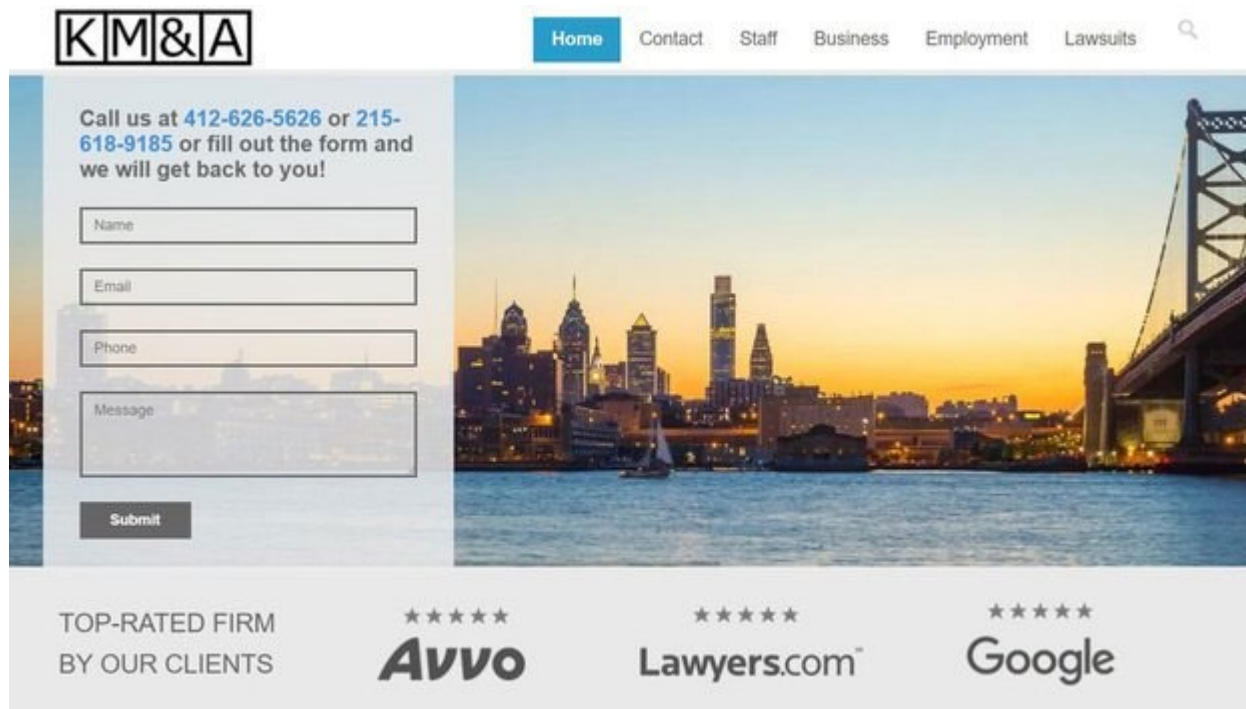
K|M|&|A

Home Contact Staff Business Employment Lawsuits

Call us at 412-626-5626 or 215-618-9185 or fill out the form and we will get back to you!

Name

Email

Phone

Message

Submit

TOP-RATED FIRM BY OUR CLIENTS

★★★★★
Avvo

★★★★★
Lawyers.com

★★★★★
Google